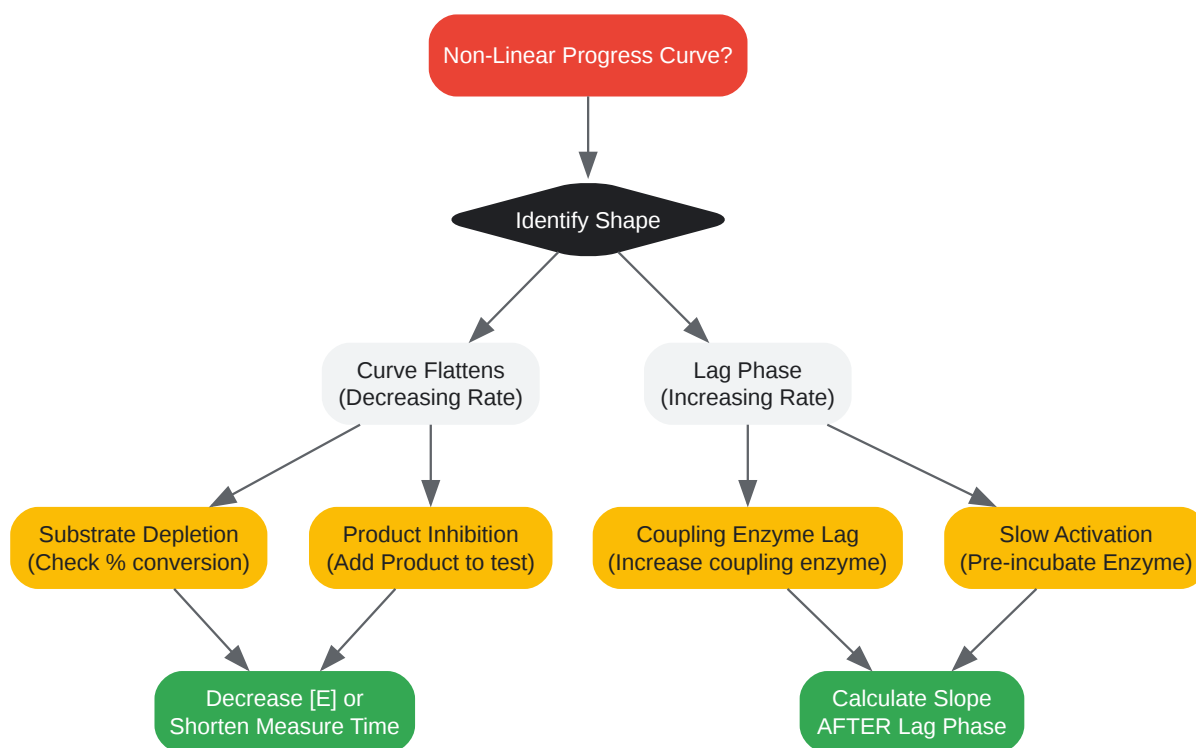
Non-Linear Progress Curve?

Identify Shape

Curve Flattens
(Decreasing Rate)

Lag Phase
(Increasing Rate)

Substrate Depletion
(Check % conversion)

Product Inhibition
(Add Product to test)

Coupling Enzyme Lag
(Increase coupling enzyme)

Slow Activation
(Pre-incubate Enzyme)

Decrease [E] or
Shorten Measure Time

Calculate Slope
AFTER Lag Phase